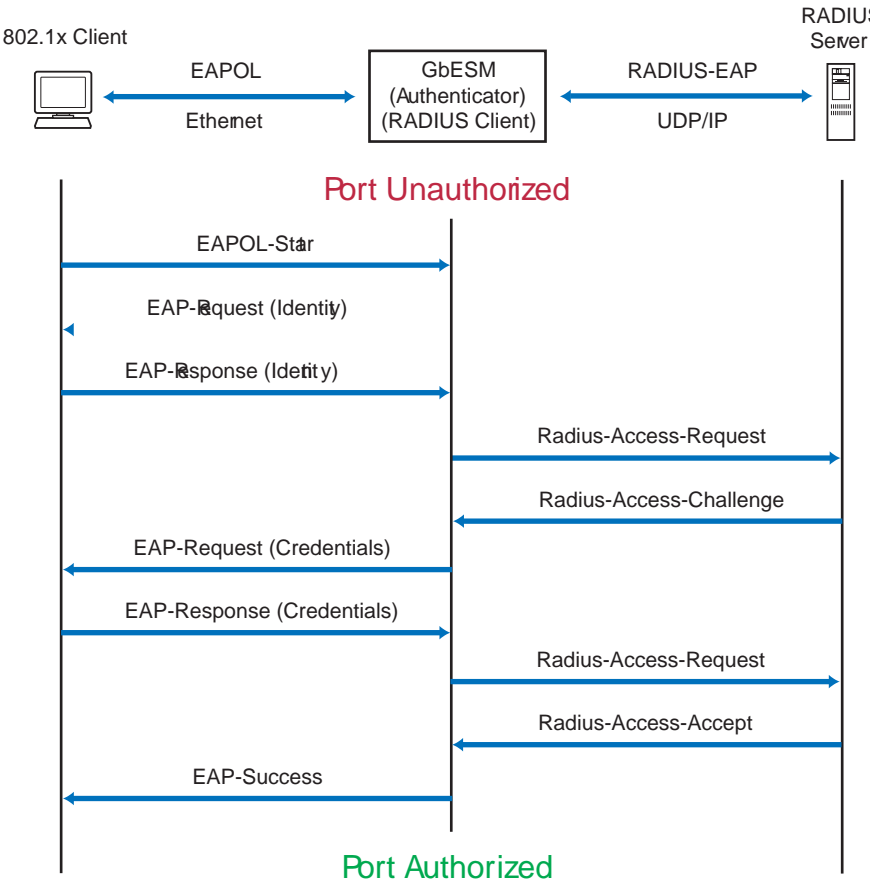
802.1x Client

RADIUS
Server

EAPOL

Ethernet

GbESM
(Authenticator)
(RADIUS Client)

RADIUS-EAP

UDP/IP

Port Unauthorized

EAPOL-Start

EAP-Request (Identity)

EAP-Response (Identity)

Radius-Access-Request

Radius-Access-Challenge

EAP-Request (Credentials)

EAP-Response (Credentials)

Radius-Access-Request

Radius-Access-Accept

EAP-Success

Port Authorized